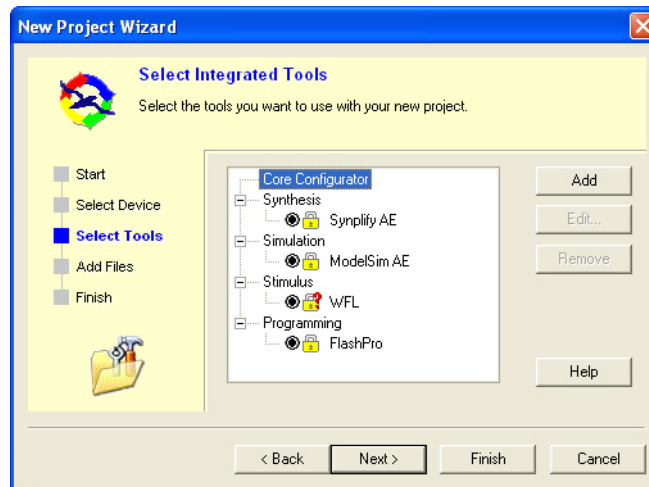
New Project Wizard

Select Integrated Tools

Select the tools you want to use with your new project.

Start
Select Device
Select Tools
Add Files
Finish

Core Configurator
Synthesis
Synplify AE
Simulation
ModelSim AE
Stimulus
WFL
Programming
FlashPro

Add
Edit...
Remove
Help

< Back
Next >
Finish
Cancel